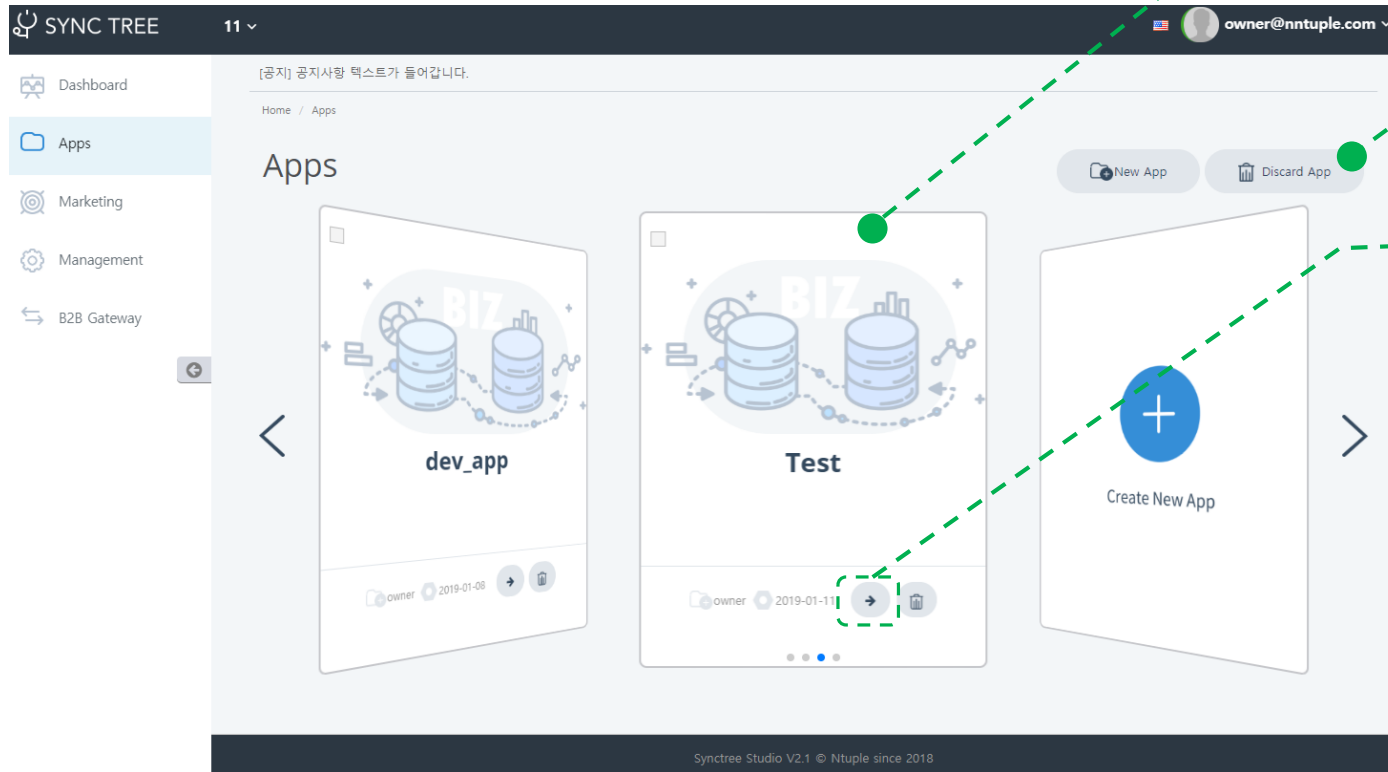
SYNC TREE 11

owner@nntuple.com

Dashboard
Apps
Marketing
Management
B2B Gateway

[공지] 공지사항 텍스트가 들어갑니다.

Home / Apps

Apps

New App
Discard App

BIZ
dev_app
owner 2019-01-08

BIZ
Test
owner 2019-01-11

Create New App

Synctree Studio V2.1 © Ntuple since 2018